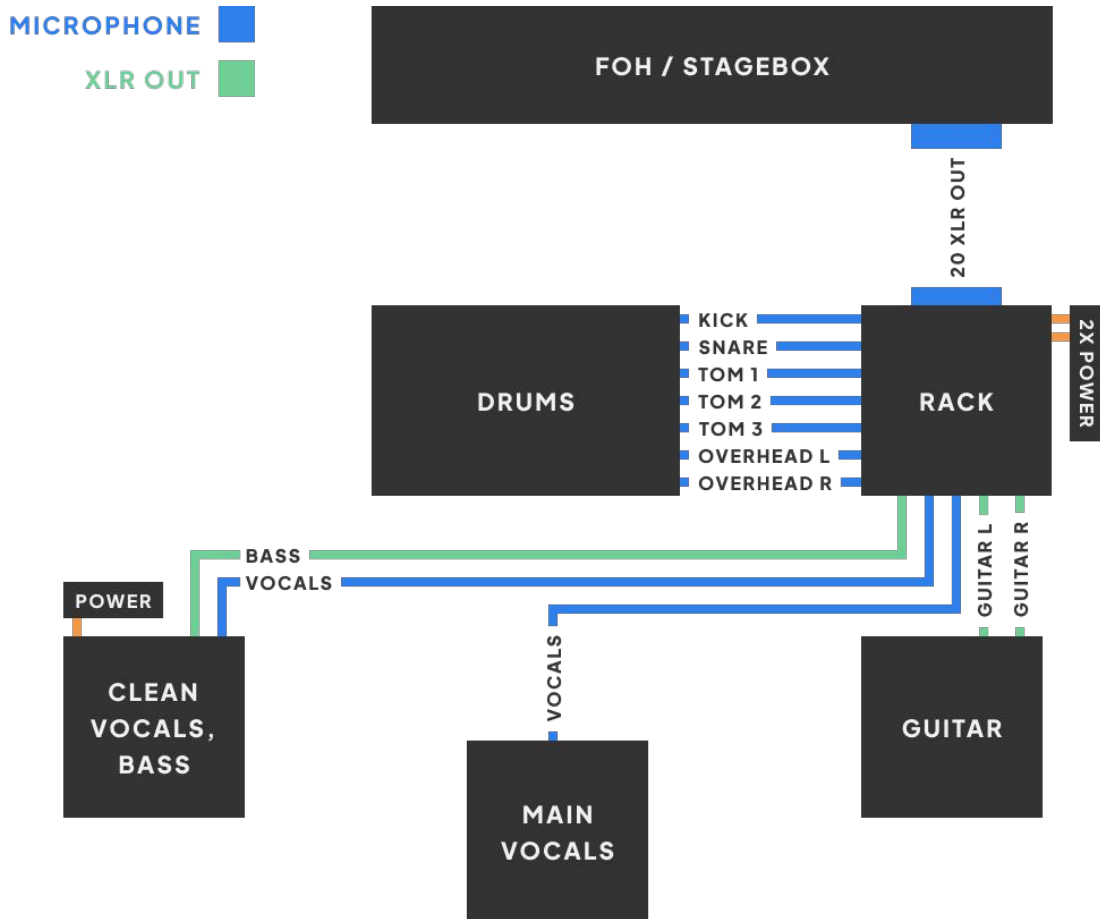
MICROPHONE
XLR OUT

FOH / STAGEBOX

20 XLR OUT

DRUMS

KICK
SNARE
TOM 1
TOM 2
TOM 3
OVERHEAD L
OVERHEAD R

RACK

2X POWER

BASS
VOCALS

POWER

CLEAN VOCALS, BASS

VOCALS

MAIN VOCALS

GUITAR L
GUITAR R

GUITAR